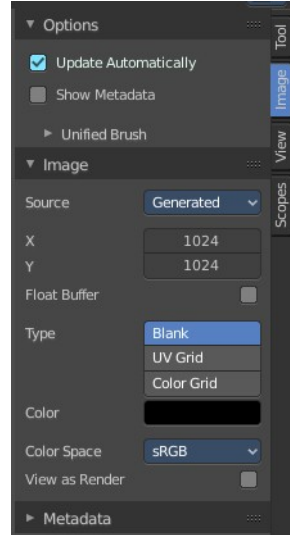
Options

Update Automatically

Show Metadata

Unified Brush

Image

Source Generated

X 1024

Y 1024

Float Buffer

Type
Blank
UV Grid
Color Grid

Color

Color Space sRGB

View as Render

Metadata

Tool
Image
View
Scopes